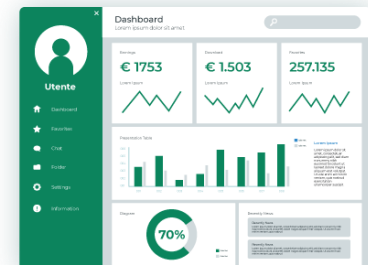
Utente

Dashboard
Favorites
Chat
Profile
Settings
Information

Dashboard
Lorem ipsum dolor sit amet

Earnings
€ 1753
Lorem ipsum

Download
€ 1.503
Lorem ipsum

Favorites
257.135
Lorem ipsum

Presentation Table

Lorem ipsum

Diagram
70%

Breaking News
Breaking News
Breaking News